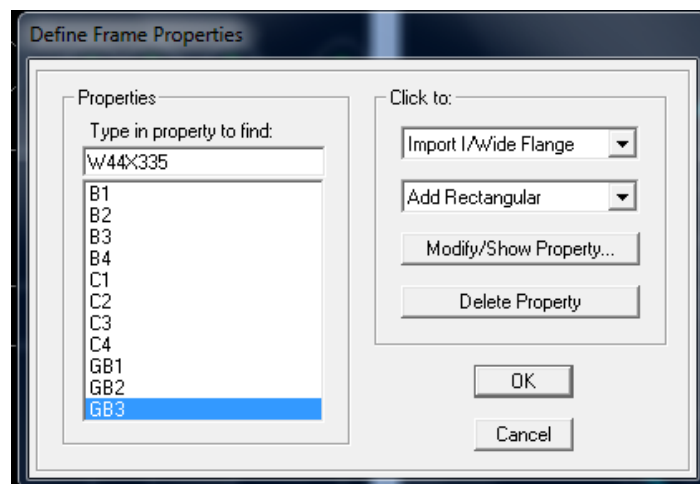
Define Frame Properties

Properties
Type in property to find:
W44X335
B1
B2
B3
B4
C1
C2
C3
C4
GB1
GB2
GB3

Click to:
Import I/Wide Flange
Add Rectangular
Modify/Show Property...
Delete Property

OK
Cancel